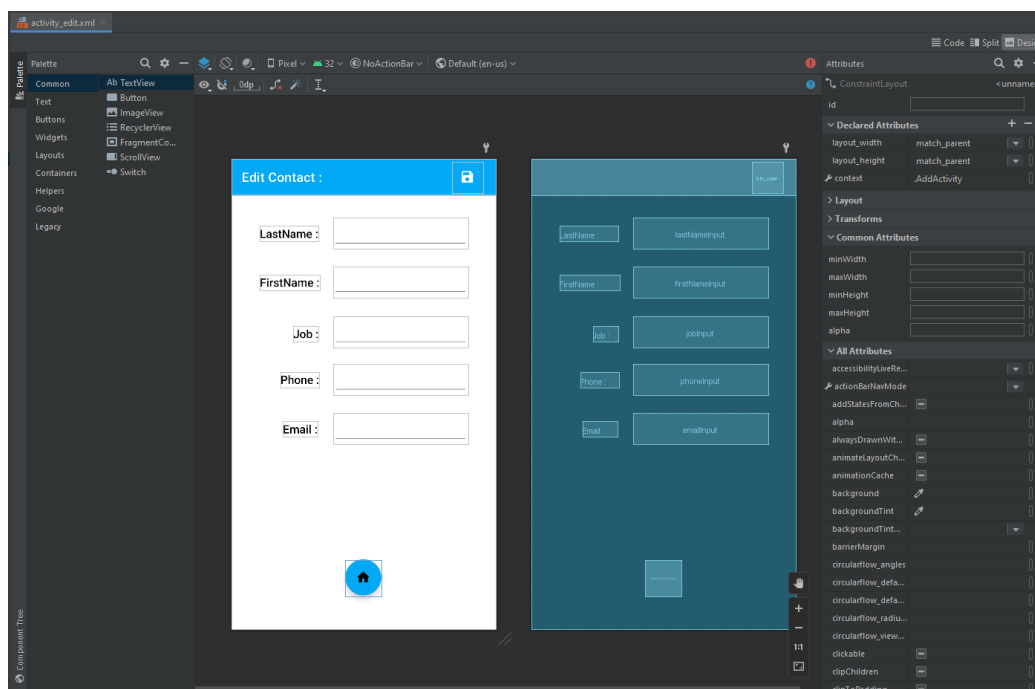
activity_edit.xml ×

Code Split Design

Palette

Common
Text
Buttons
Widgets
Layouts
Containers
Helpers
Google
Legacy

Ab TextView
Button
ImageView
RecyclerView
FragmentCo...
ScrollView
Switch

Pixel 32 NoActionBar Default (en-us)

0dp

Edit Contact :

LastName :
FirstName :
Job :
Phone :
Email :

LastName :
lastNameInput
FirstName :
firstNameInput
Job :
jobInput
Phone :
phoneInput
Email :
emailInput

1:1

Attributes

ConstraintLayout <unnamed>

id

Declared Attributes
layout_width match_parent
layout_height match_parent
context .AddActivity

Layout
Transforms
Common Attributes
minWidth
maxWidth
minHeight
maxHeight
alpha

All Attributes
accessibilityLiveRe...
actionBarNavMode
addStatesFromCh...
alpha
alwaysDrawnWit...
animateLayoutCh...
animationCache
background
backgroundTint
backgroundTint...
barrierMargin
circularflow_angles
circularflow_defa...
circularflow_defa...
circularflow_radiu...
circularflow_view...
clickable
clipChildren

Component Tree